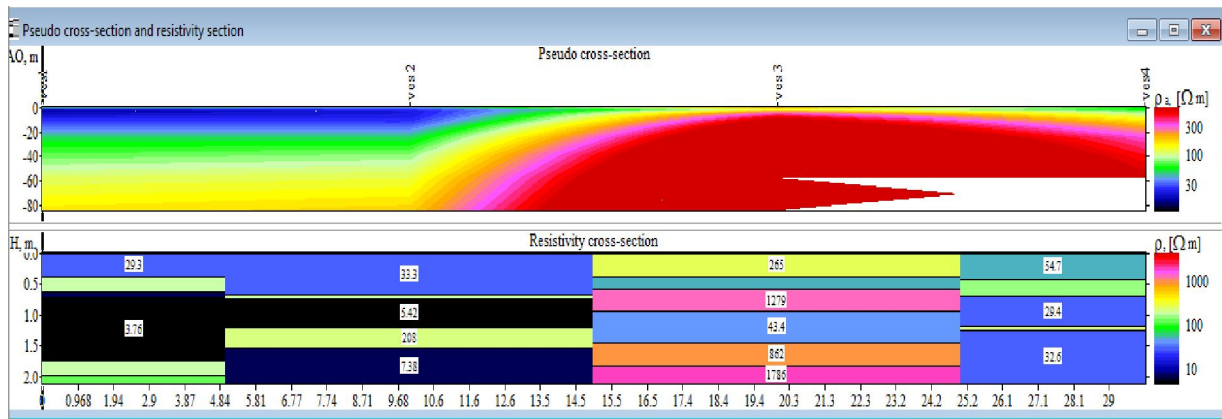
Pseudo cross-section and resistivity section

Pseudo cross-section

AO, m

ves1 ves 2 ves 3 ves4

0
-20
-40
-60
-80

$\rho_a$, [$\Omega$ m]
300
100
30

Resistivity cross-section

H, m
0.0
0.5
1.0
1.5
2.0

29.3
3.76
33.3
5.42
208
7.38
265
1279
43.4
862
1786
54.7
29.4
32.6

$\rho$, [$\Omega$ m]
1000
100
10

0 0.968 1.94 2.9 3.87 4.84 5.81 6.77 7.74 8.71 9.68 10.6 11.6 12.6 13.5 14.5 15.5 16.5 17.4 18.4 19.4 20.3 21.3 22.3 23.2 24.2 25.2 26.1 27.1 28.1 29